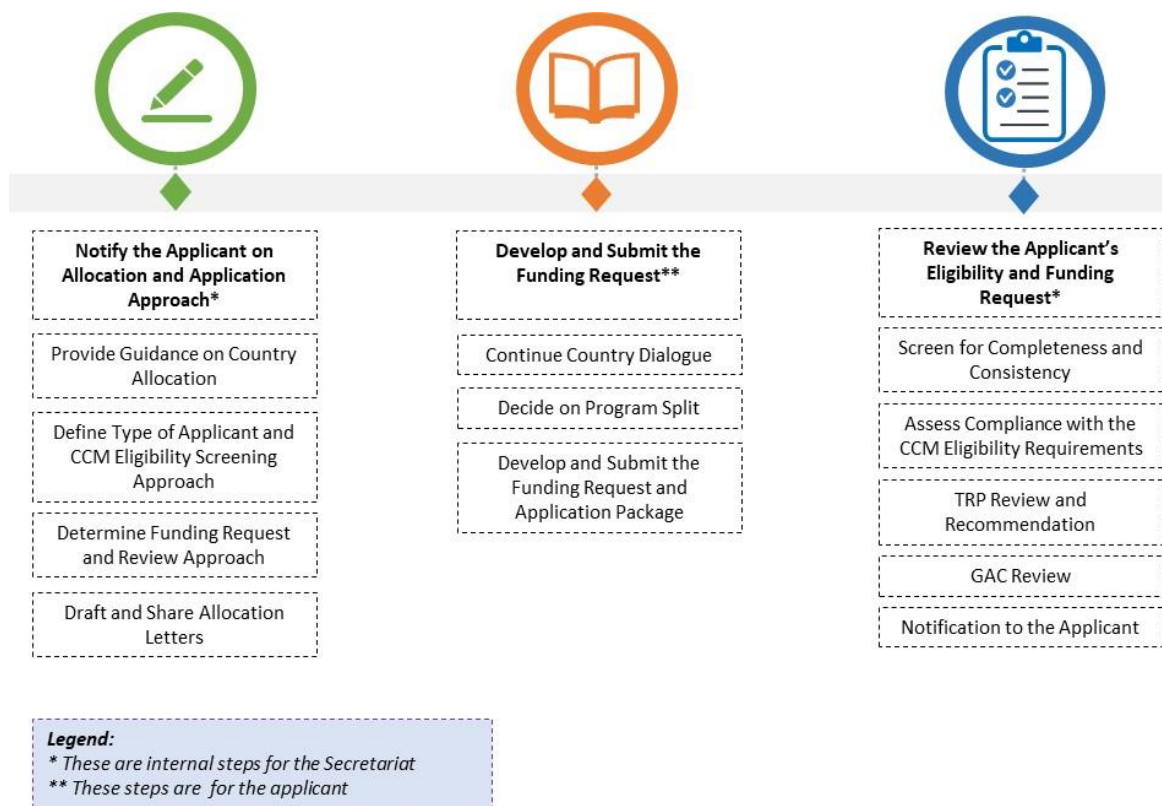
**Notify the Applicant on Allocation and Application Approach***

Provide Guidance on Country Allocation

Define Type of Applicant and CCM Eligibility Screening Approach

Determine Funding Request and Review Approach

Draft and Share Allocation Letters

**Develop and Submit the Funding Request****

Continue Country Dialogue

Decide on Program Split

Develop and Submit the Funding Request and Application Package

**Review the Applicant's Eligibility and Funding Request***

Screen for Completeness and Consistency

Assess Compliance with the CCM Eligibility Requirements

TRP Review and Recommendation

GAC Review

Notification to the Applicant

*Legend:*
* These are internal steps for the Secretariat
** These steps are for the applicant